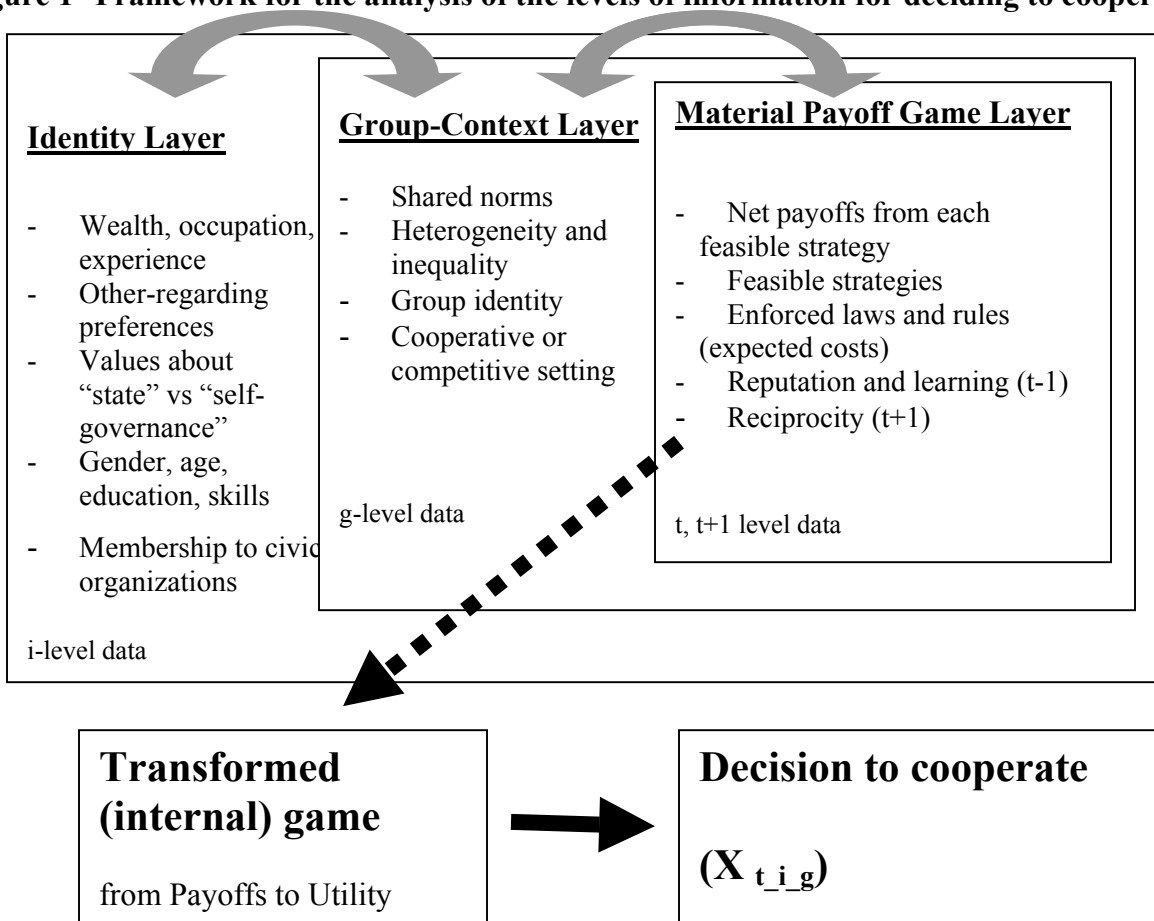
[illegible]gure 1 Framework for the analysis of the levels of information for deciding to cooper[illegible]

Identity Layer

- Wealth, occupation, experience
- Other-regarding preferences
- Values about "state" vs "self-governance"
- Gender, age, education, skills
- Membership to civic organizations

i-level data

Group-Context Layer

- Shared norms
- Heterogeneity and inequality
- Group identity
- Cooperative or competitive setting

g-level data

Material Payoff Game Layer

- Net payoffs from each feasible strategy
- Feasible strategies
- Enforced laws and rules (expected costs)
- Reputation and learning (t-1)
- Reciprocity (t+1)

t, t+1 level data

Transformed (internal) game

from Payoffs to Utility

Decision to cooperate

$(X_{t\_i\_g})$